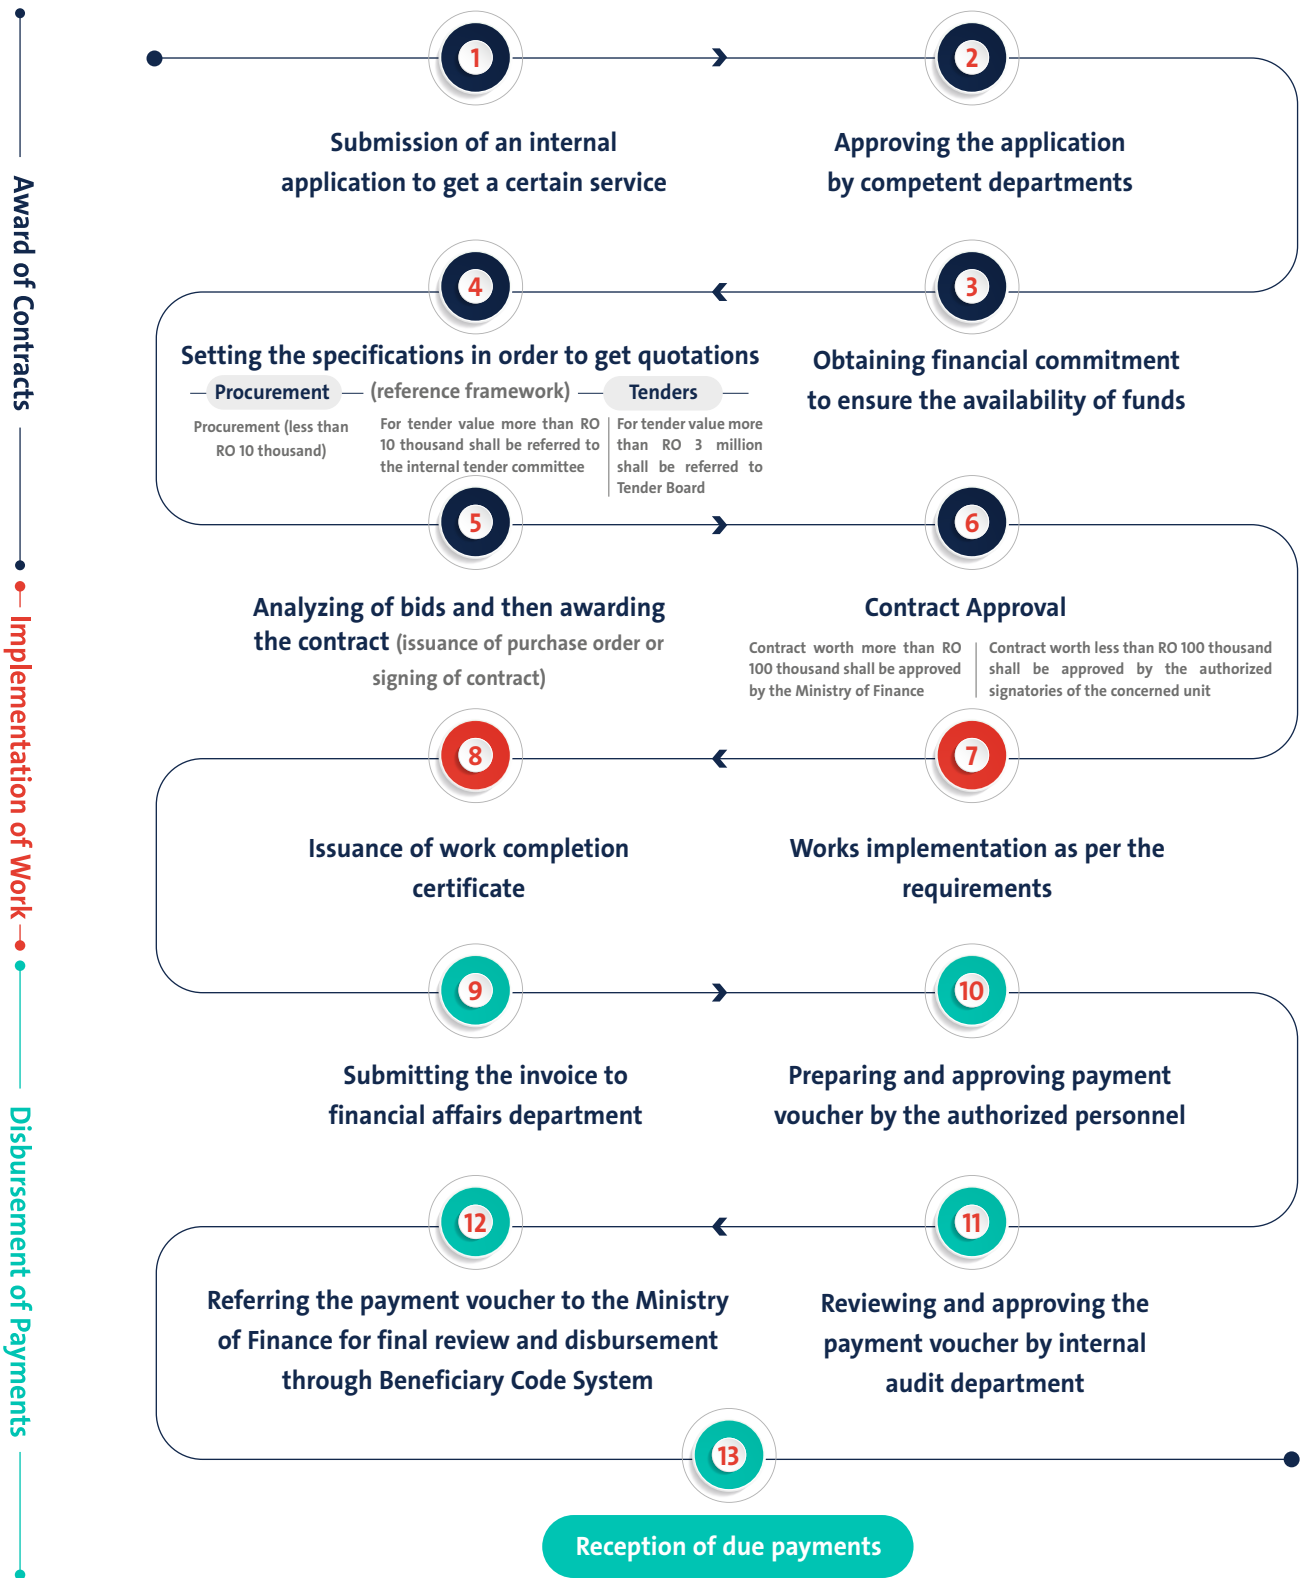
Award of Contracts

1

Submission of an internal application to get a certain service

2

Approving the application by competent departments

3

Obtaining financial commitment to ensure the availability of funds

4

Setting the specifications in order to get quotations

Procurement (reference framework) Tenders

Procurement (less than RO 10 thousand)

For tender value more than RO 10 thousand shall be referred to the internal tender committee

For tender value more than RO 3 million shall be referred to Tender Board

5

Analyzing of bids and then awarding the contract (issuance of purchase order or signing of contract)

6

Contract Approval

Contract worth more than RO 100 thousand shall be approved by the Ministry of Finance

Contract worth less than RO 100 thousand shall be approved by the authorized signatories of the concerned unit

Implementation of Work

7

Works implementation as per the requirements

8

Issuance of work completion certificate

Disbursement of Payments

9

Submitting the invoice to financial affairs department

10

Preparing and approving payment voucher by the authorized personnel

11

Reviewing and approving the payment voucher by internal audit department

12

Referring the payment voucher to the Ministry of Finance for final review and disbursement through Beneficiary Code System

13

Reception of due payments